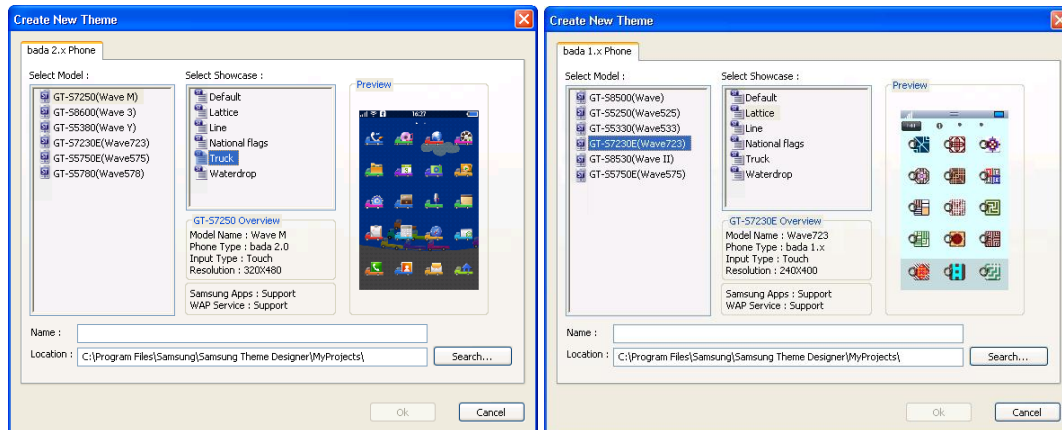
Create New Theme

bada 2.x Phone

Select Model :

GT-S7250(Wave M)
GT-S8600(Wave 3)
GT-S5380(Wave Y)
GT-S7230E(Wave723)
GT-S5750E(Wave575)
GT-S5780(Wave578)

Select Showcase :

Default
Lattice
Line
National flags
Truck
Waterdrop

Preview

16:27

GT-S7250 Overview
Model Name : Wave M
Phone Type : bada 2.0
Input Type : Touch
Resolution : 320X480

Samsung Apps : Support
WAP Service : Support

Name :

Location : C:\Program Files\Samsung\Samsung Theme Designer\MyProjects\

Search...

Ok

Cancel

Create New Theme

bada 1.x Phone

Select Model :

GT-S8500(Wave)
GT-S5250(Wave525)
GT-S5330(Wave533)
GT-S7230E(Wave723)
GT-S8530(Wave II)
GT-S5750E(Wave575)

Select Showcase :

Default
Lattice
Line
National flags
Truck
Waterdrop

Preview

GT-S7230E Overview
Model Name : Wave723
Phone Type : bada 1.x
Input Type : Touch
Resolution : 240X400

Samsung Apps : Support
WAP Service : Support

Name :

Location : C:\Program Files\Samsung\Samsung Theme Designer\MyProjects\

Search...

Ok

Cancel